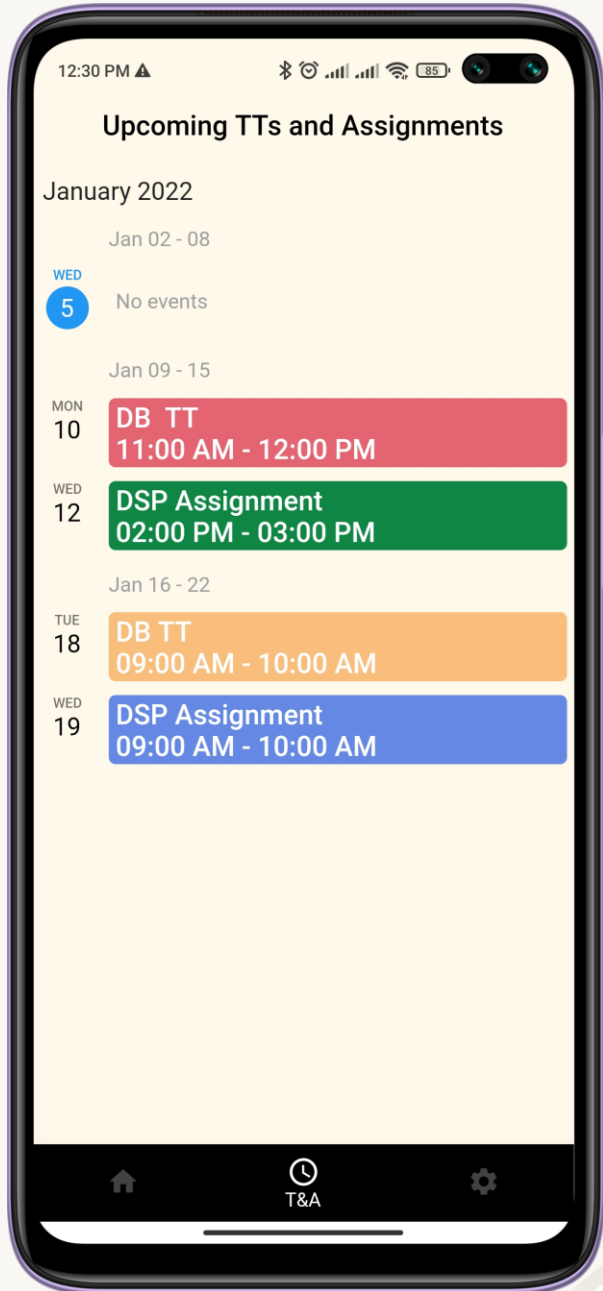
12:30 PM 85

Upcoming TTs and Assignments

January 2022

Jan 02 - 08

WED
5
No events

Jan 09 - 15

MON
10
DB TT
11:00 AM - 12:00 PM

WED
12
DSP Assignment
02:00 PM - 03:00 PM

Jan 16 - 22

TUE
18
DB TT
09:00 AM - 10:00 AM

WED
19
DSP Assignment
09:00 AM - 10:00 AM

T&A